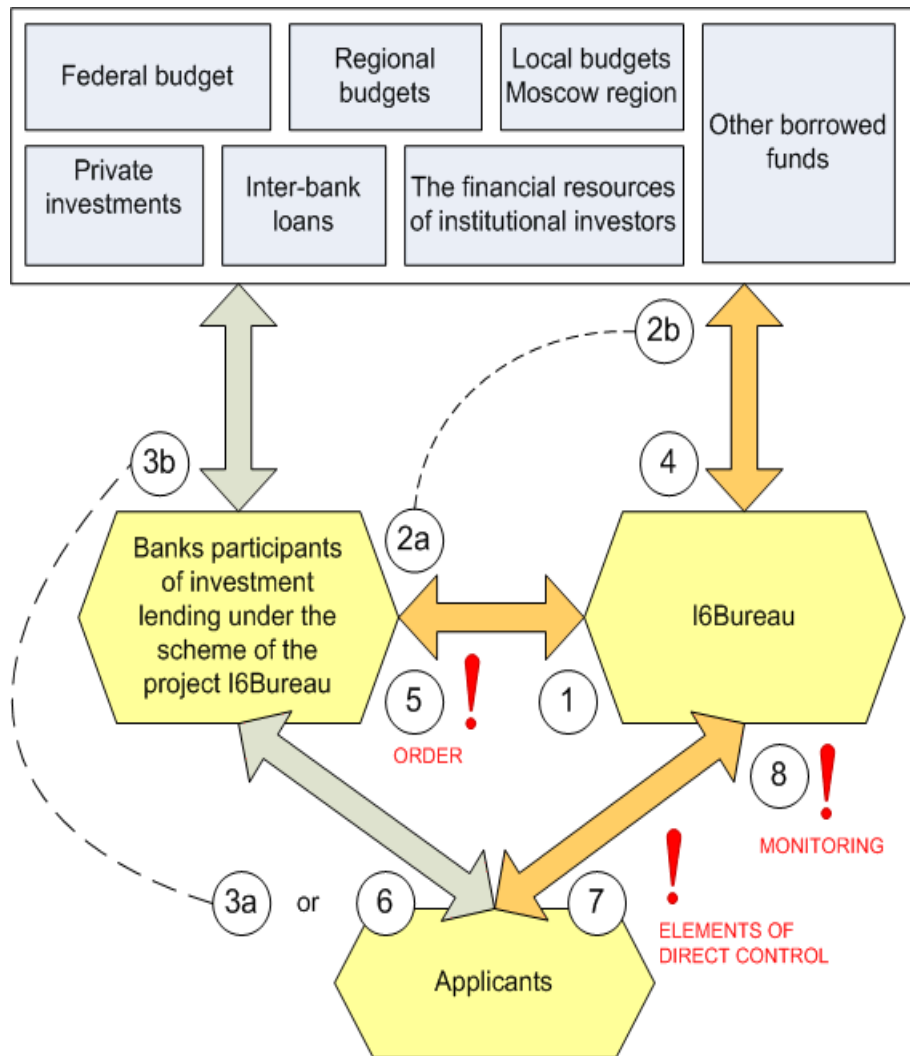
Federal budget

Regional budgets

Local budgets Moscow region

Other borrowed funds

Private investments

Inter-bank loans

The financial resources of institutional investors

2b

3b

4

2a

Banks participants of investment lending under the scheme of the project I6Bureau

I6Bureau

5

!

1

ORDER

8

!

MONITORING

!

3a

or

6

7

ELEMENTS OF DIRECT CONTROL

Applicants